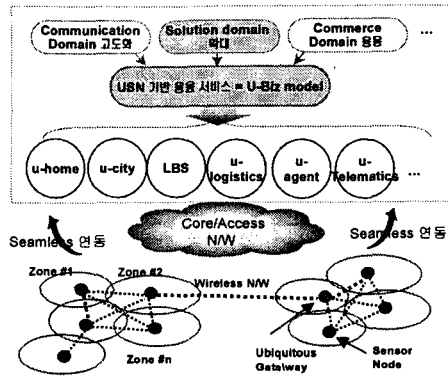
Communication Domain 고도화

Solution domain 확대

Commerce Domain 응용

...

USN 기반 응용 서비스 = U-Biz model

u-home

u-city

LBS

u-logistics

u-agent

u-Telematics

...

Seamless 연동

Core/Access N/W

Seamless 연동

Zone #1

Zone #2

Wireless N/W

Zone #n

Ubiquitous Gateway

Sensor Node